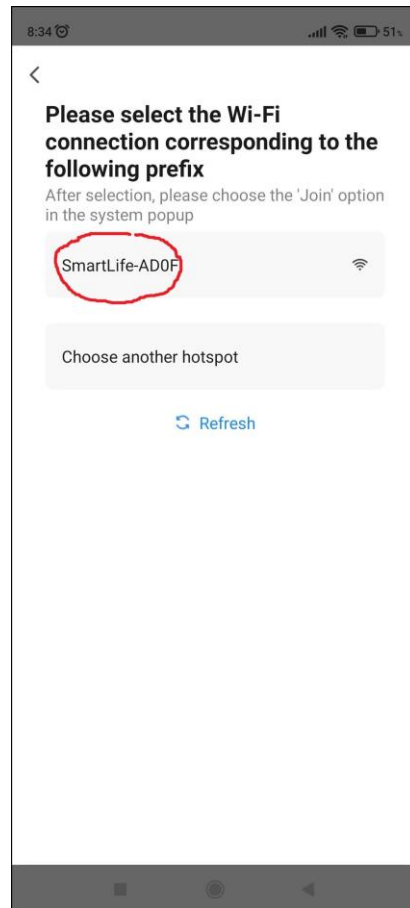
8:34

51

<

Please select the Wi-Fi connection corresponding to the following prefix

After selection, please choose the 'Join' option in the system popup

SmartLife-AD0F

Choose another hotspot

Refresh